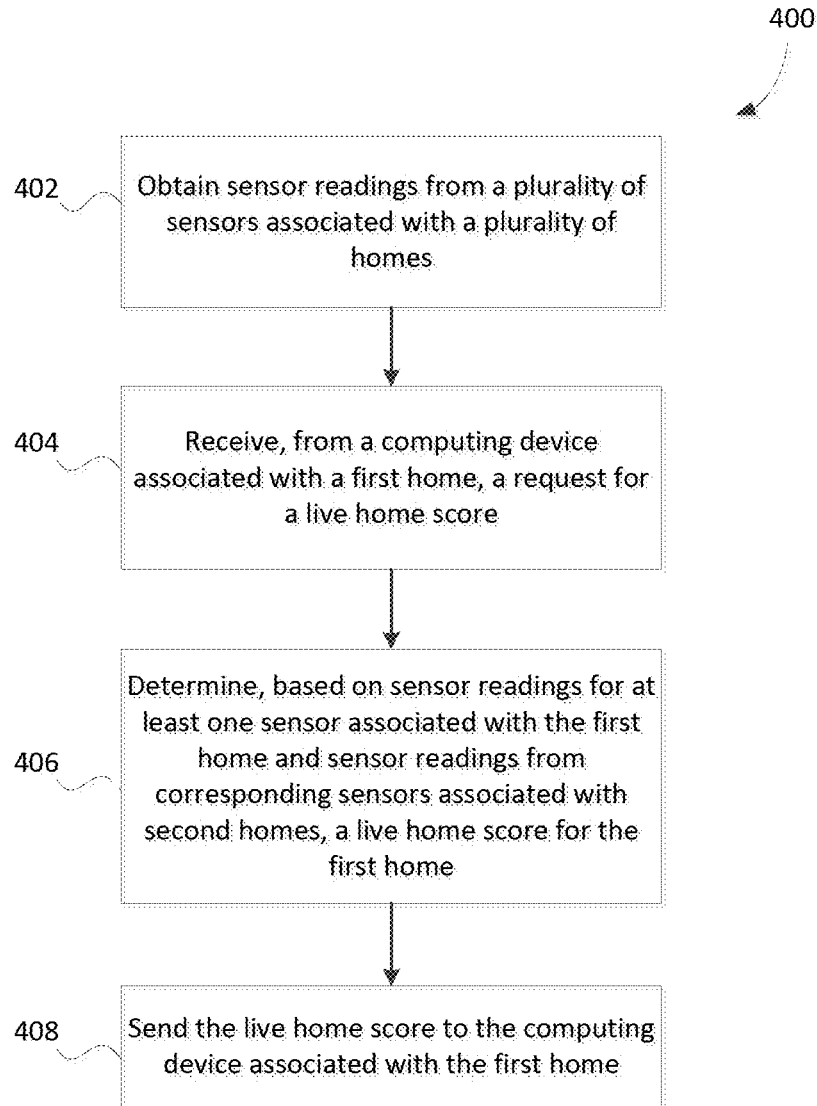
400

402

Obtain sensor readings from a plurality of sensors associated with a plurality of homes

404

Receive, from a computing device associated with a first home, a request for a live home score

406

Determine, based on sensor readings for at least one sensor associated with the first home and sensor readings from corresponding sensors associated with second homes, a live home score for the first home

408

Send the live home score to the computing device associated with the first home